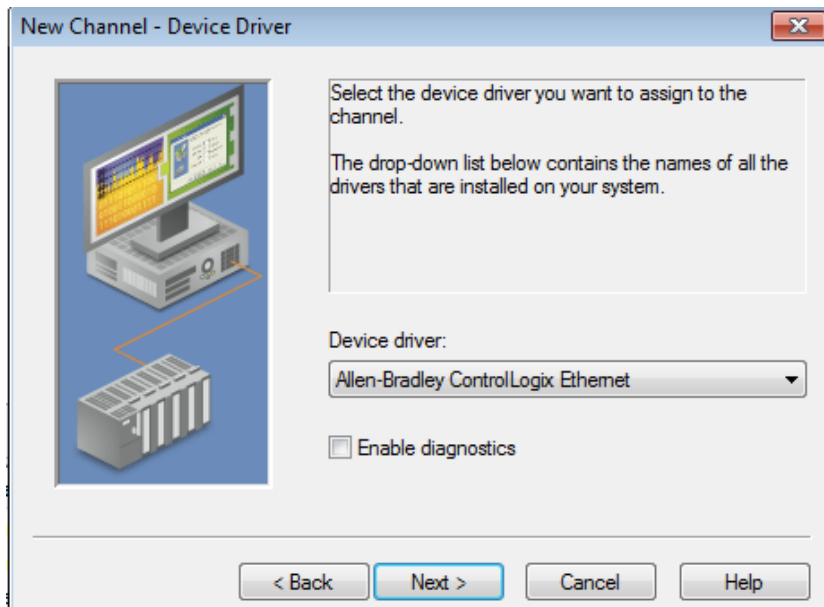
New Channel - Device Driver

Select the device driver you want to assign to the channel.

The drop-down list below contains the names of all the drivers that are installed on your system.

Device driver:

Allen-Bradley ControlLogix Ethernet

Enable diagnostics

< Back

Next >

Cancel

Help